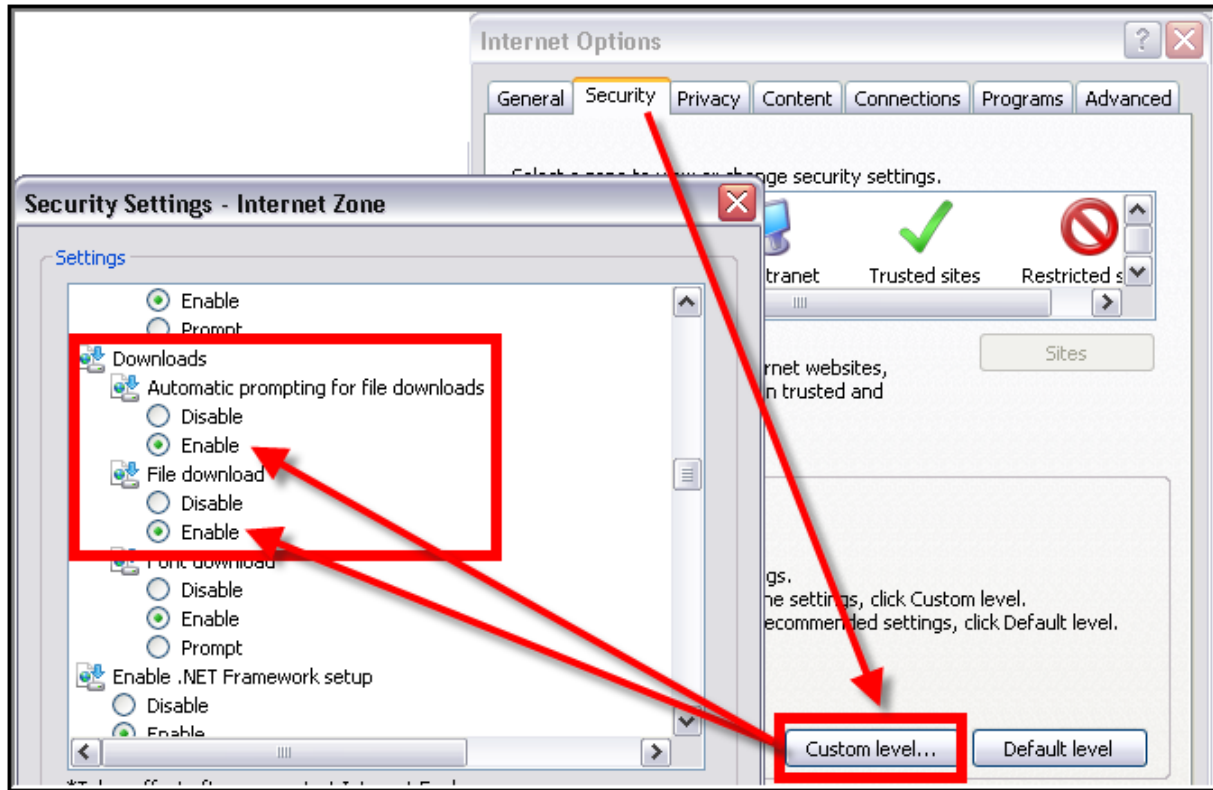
Internet Options

General | Security | Privacy | Content | Connections | Programs | Advanced

Select a zone to view or change security settings.

tranet
Trusted sites
Restricted s

Sites

rnet websites,
n trusted and

gs.
ne settings, click Custom level.
ecommended settings, click Default level.

Custom level...
Default level

Security Settings - Internet Zone

Settings

Enable
Prompt
Downloads
Automatic prompting for file downloads
Disable
Enable
File download
Disable
Enable
Font download
Disable
Enable
Prompt
Enable .NET Framework setup
Disable
Enable

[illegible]